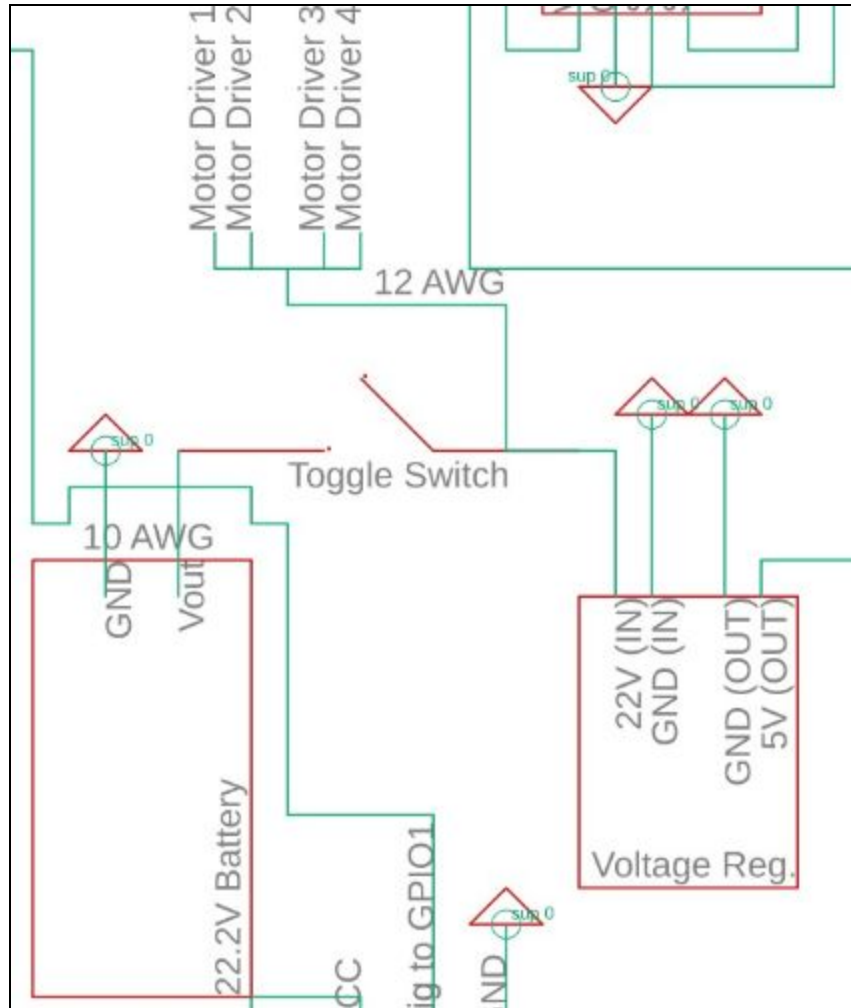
Motor Driver 1
Motor Driver 2
Motor Driver 3
Motor Driver 4
sup 0
12 AWG
sup 0
sup 0
sup 0
Toggle Switch
10 AWG
GND
Vout
22V (IN)
GND (IN)
GND (OUT)
5V (OUT)
22.2V Battery
Voltage Reg.
sup 0
CC
ig to GPIO1
ND